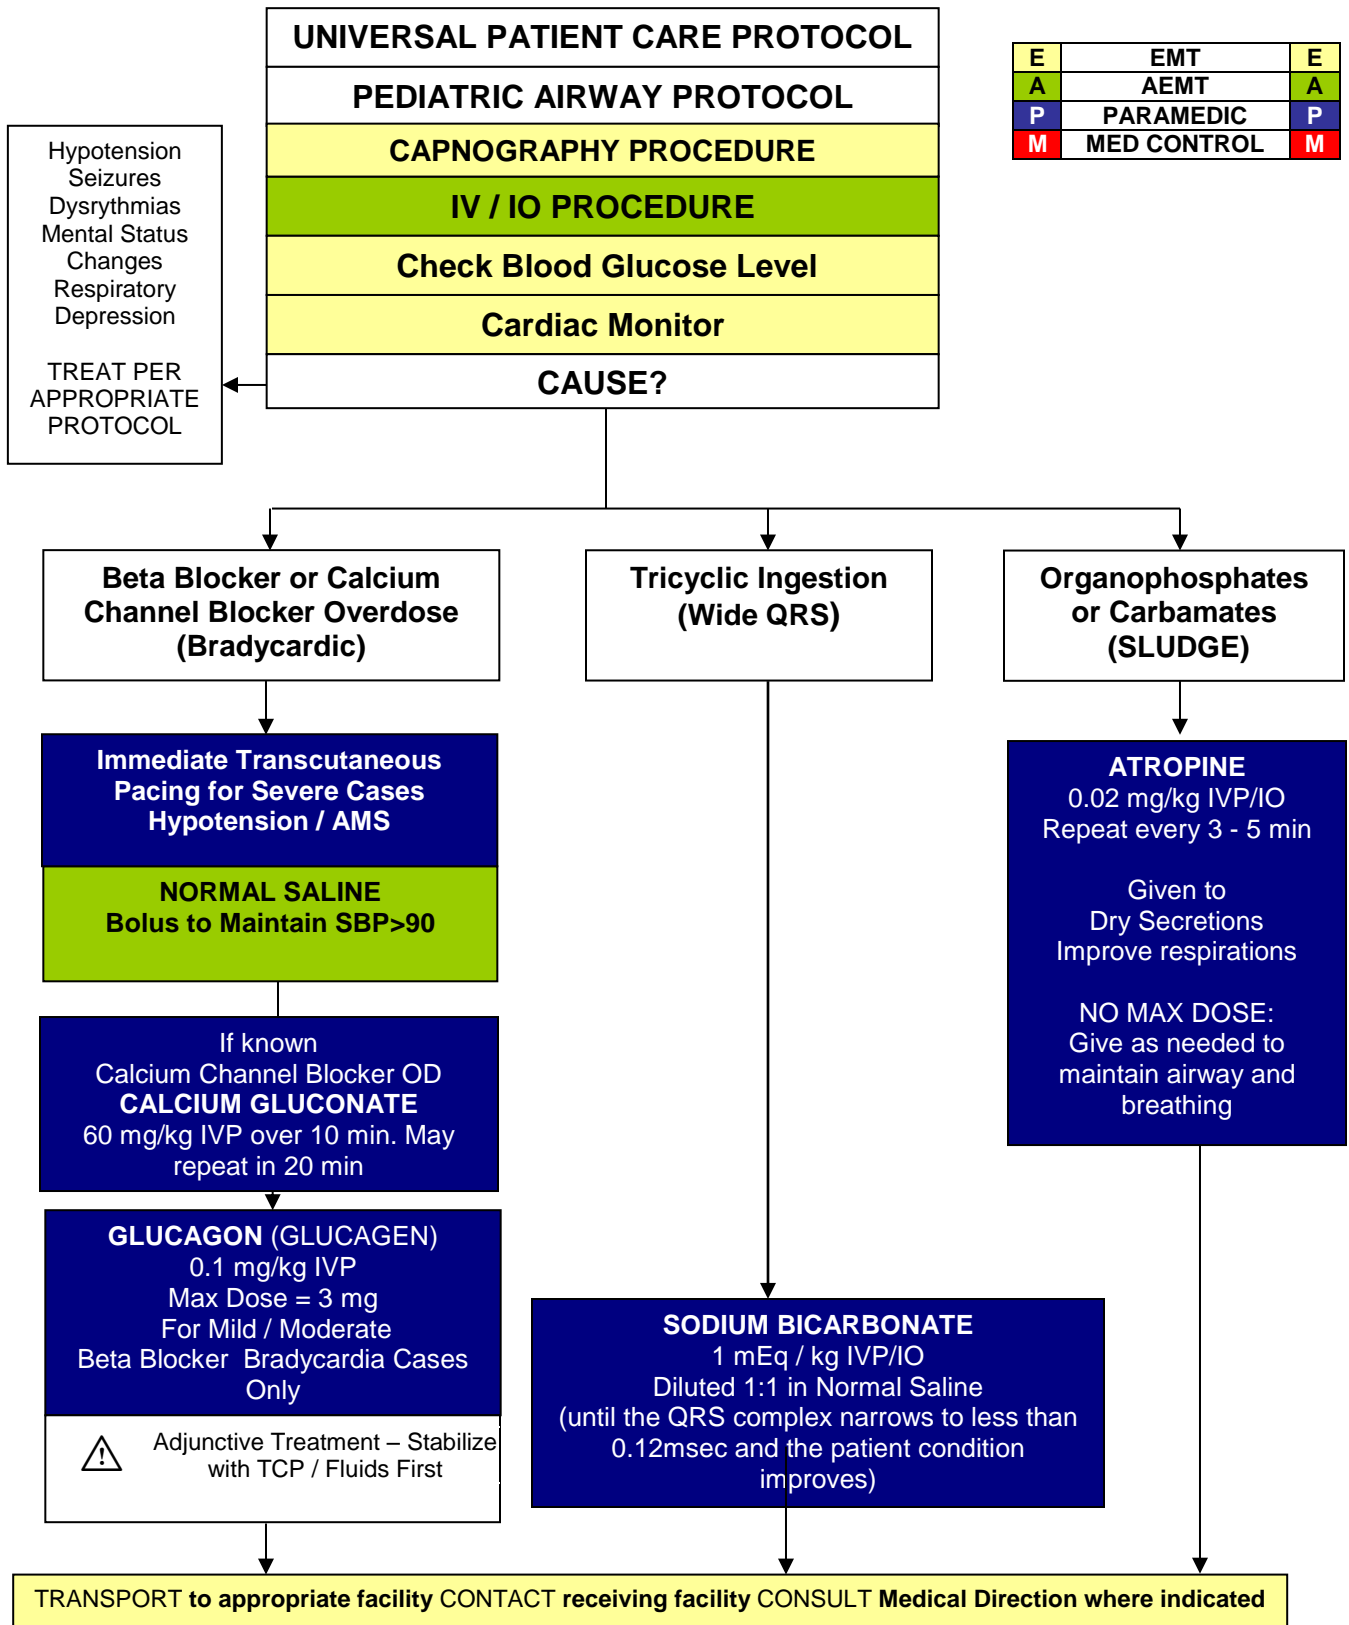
UNIVERSAL PATIENT CARE PROTOCOL

PEDIATRIC AIRWAY PROTOCOL

CAPNOGRAPHY PROCEDURE

IV / IO PROCEDURE

Check Blood Glucose Level

Cardiac Monitor

CAUSE?

| E | EMT | E |
|---|---|---|
| A | AEMT | A |
| P | PARAMEDIC | P |
| M | MED CONTROL | M |

Hypotension Seizures Dysrythmias Mental Status Changes Respiratory Depression

TREAT PER APPROPRIATE PROTOCOL

Beta Blocker or Calcium Channel Blocker Overdose (Bradycardic)

Tricyclic Ingestion (Wide QRS)

Organophosphates or Carbamates (SLUDGE)

Immediate Transcutaneous Pacing for Severe Cases Hypotension / AMS

NORMAL SALINE Bolus to Maintain SBP>90

If known Calcium Channel Blocker OD CALCIUM GLUCONATE 60 mg/kg IVP over 10 min. May repeat in 20 min

GLUCAGON (GLUCAGEN) 0.1 mg/kg IVP Max Dose = 3 mg For Mild / Moderate Beta Blocker Bradycardia Cases Only

Adjunctive Treatment – Stabilize with TCP / Fluids First

ATROPINE 0.02 mg/kg IVP/IO Repeat every 3 - 5 min

Given to Dry Secretions Improve respirations

NO MAX DOSE: Give as needed to maintain airway and breathing

SODIUM BICARBONATE 1 mEq / kg IVP/IO Diluted 1:1 in Normal Saline (until the QRS complex narrows to less than 0.12msec and the patient condition improves)

TRANSPORT to appropriate facility CONTACT receiving facility CONSULT Medical Direction where indicated